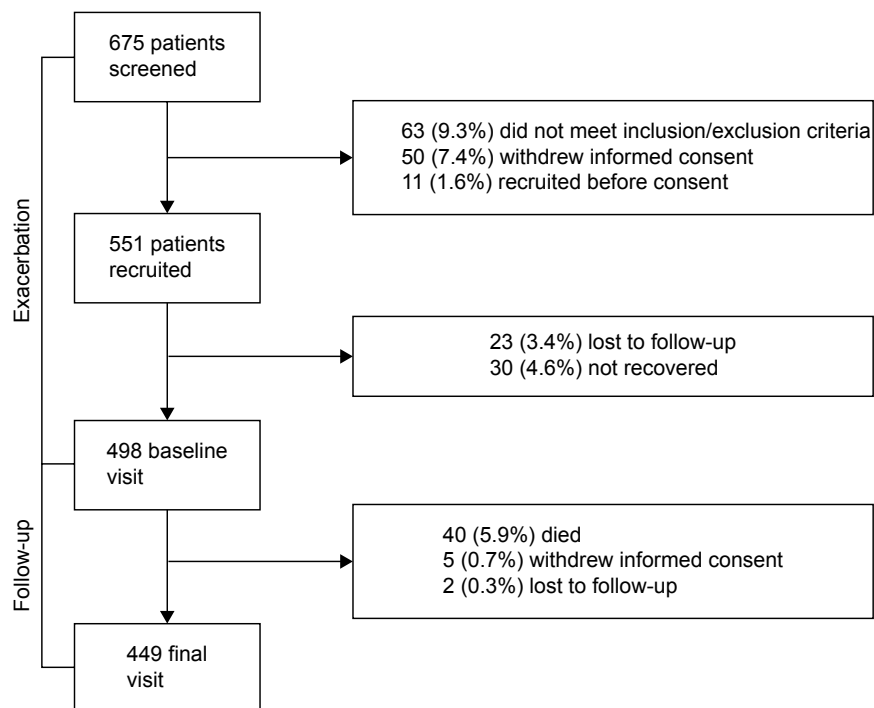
675 patients screened

63 (9.3%) did not meet inclusion/exclusion criteria
50 (7.4%) withdrew informed consent
11 (1.6%) recruited before consent

551 patients recruited

23 (3.4%) lost to follow-up
30 (4.6%) not recovered

498 baseline visit

40 (5.9%) died
5 (0.7%) withdrew informed consent
2 (0.3%) lost to follow-up

449 final visit

Exacerbation

Follow-up